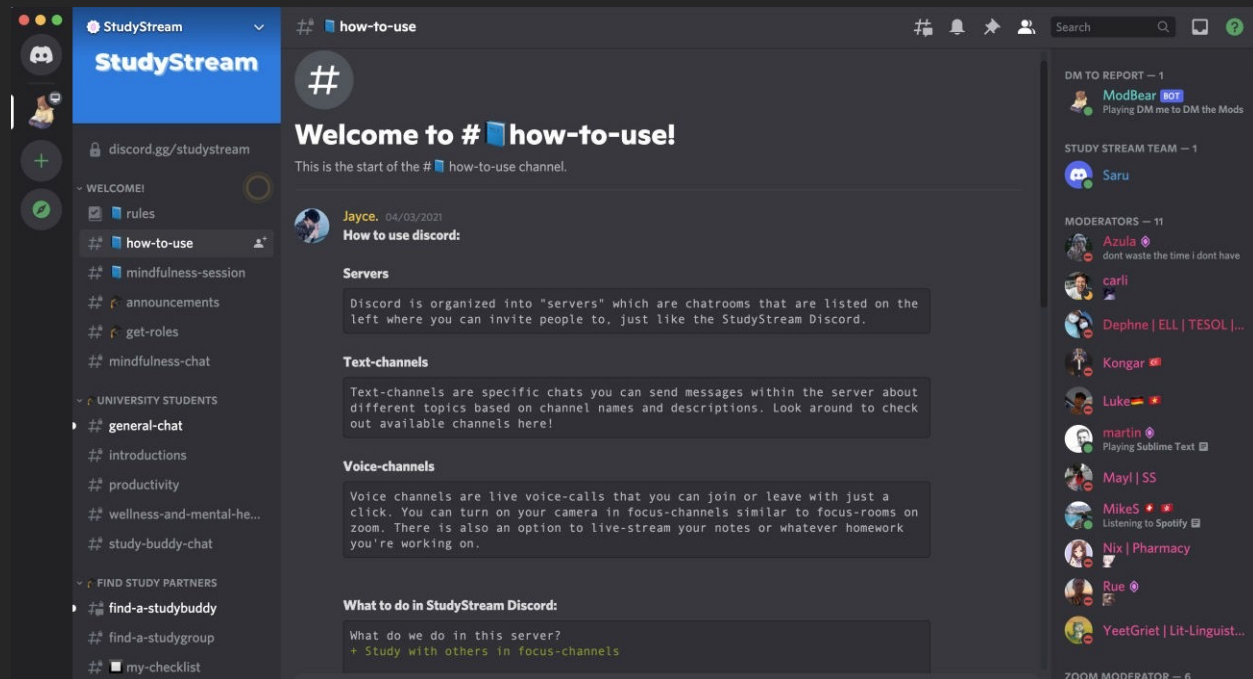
StudyStream

StudyStream

discord.gg/studystream

WELCOME!

rules

how-to-use

mindfulness-session

announcements

get-roles

mindfulness-chat

UNIVERSITY STUDENTS

general-chat

introductions

productivity

wellness-and-mental-he...

study-buddy-chat

FIND STUDY PARTNERS

find-a-studybuddy

find-a-studygroup

my-checklist

how-to-use

Search

Welcome to #how-to-use!

This is the start of the #how-to-use channel.

Jayce. 04/03/2021
How to use discord:

Servers

Discord is organized into "servers" which are chatrooms that are listed on the left where you can invite people to, just like the StudyStream Discord.

Text-channels

Text-channels are specific chats you can send messages within the server about different topics based on channel names and descriptions. Look around to check out available channels here!

Voice-channels

Voice channels are live voice-calls that you can join or leave with just a click. You can turn on your camera in focus-channels similar to focus-rooms on zoom. There is also an option to live-stream your notes or whatever homework you're working on.

What to do in StudyStream Discord:

What do we do in this server?
+ Study with others in focus-channels

DM TO REPORT — 1

ModBear BOT
Playing DM me to DM the Mods

STUDY STREAM TEAM — 1

Saru

MODERATORS — 11

Azula
dont waste the time i dont have

carli

Dephne | ELL | TESOL |...

Kongar

Luke

martin
Playing Sublime Text

Mayl | SS

MikeS
Listening to Spotify

Nix | Pharmacy

Rue

YeetGriet | Lit-Linguist...

ZOOM MODERATOR — 6